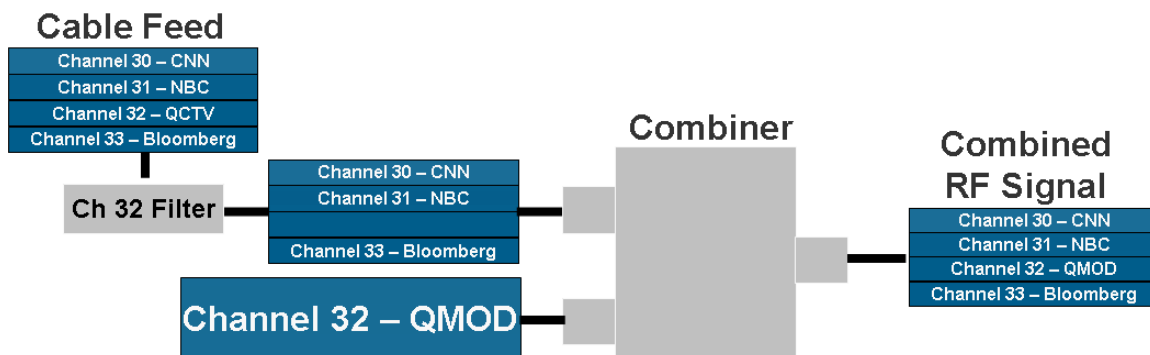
Cable Feed

| Channel 30 – CNN |
|---|
| Channel 31 – NBC |
| Channel 32 – QCTV |
| Channel 33 – Bloomberg |

Ch 32 Filter

| Channel 30 – CNN |
|---|
| Channel 31 – NBC |
| |
| Channel 33 – Bloomberg |

Channel 32 – QMOD

Combiner

Combined RF Signal

| Channel 30 – CNN |
|---|
| Channel 31 – NBC |
| Channel 32 – QMOD |
| Channel 33 – Bloomberg |